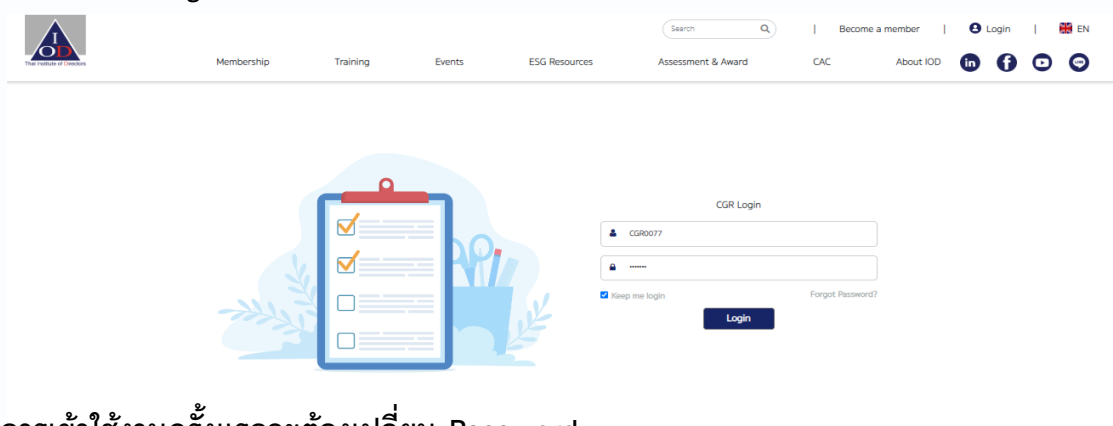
IOD
Thai Institute of Directors

Search | Become a member | Login | EN

Membership Training Events ESG Resources Assessment & Award CAC About IOD

CGR Login

CGR0077

•••••••

Keep me login

Forgot Password?

Login

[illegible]